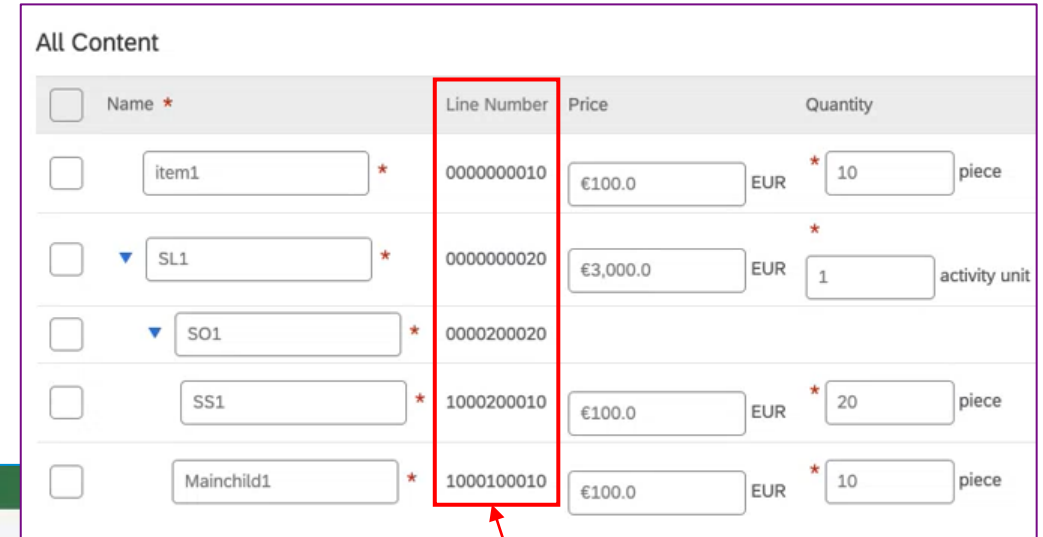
All Content

| Name * | Line Number | Price | | Quantity | |
|---|---|---|---|---|---|
| item1 * | 0000000010 | €100.0 | EUR | * 10 | piece |
| SL1 * | 0000000020 | €3,000.0 | EUR | * 1 | activity unit |
| SO1 * | 0000200020 | | | | |
| SS1 * | 1000200010 | €100.0 | EUR | * 20 | piece |
| Mainchild1 * | 1000100010 | €100.0 | EUR | * 10 | piece |